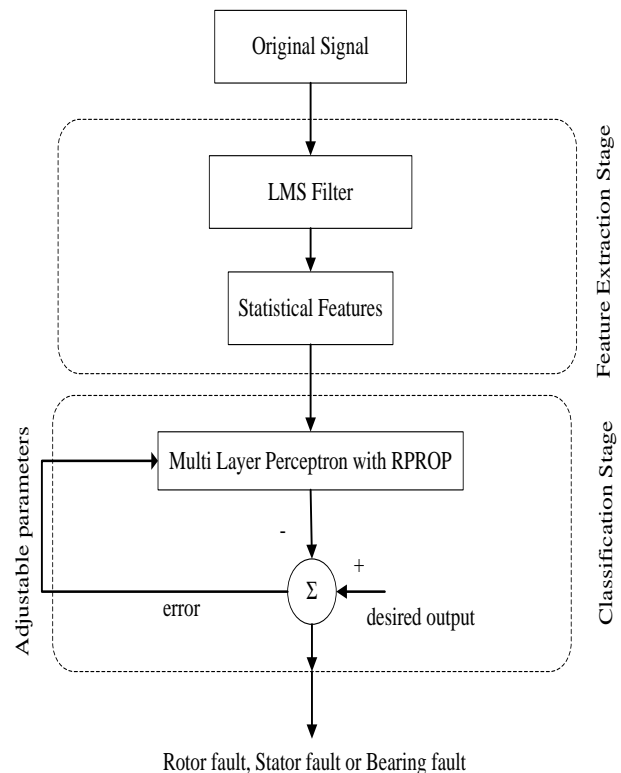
Original Signal

Feature Extraction Stage

LMS Filter

Statistical Features

Classification Stage

Adjustable parameters

Multi Layer Perceptron with RPROP

-

+

$\Sigma$

error

desired output

Rotor fault, Stator fault or Bearing fault